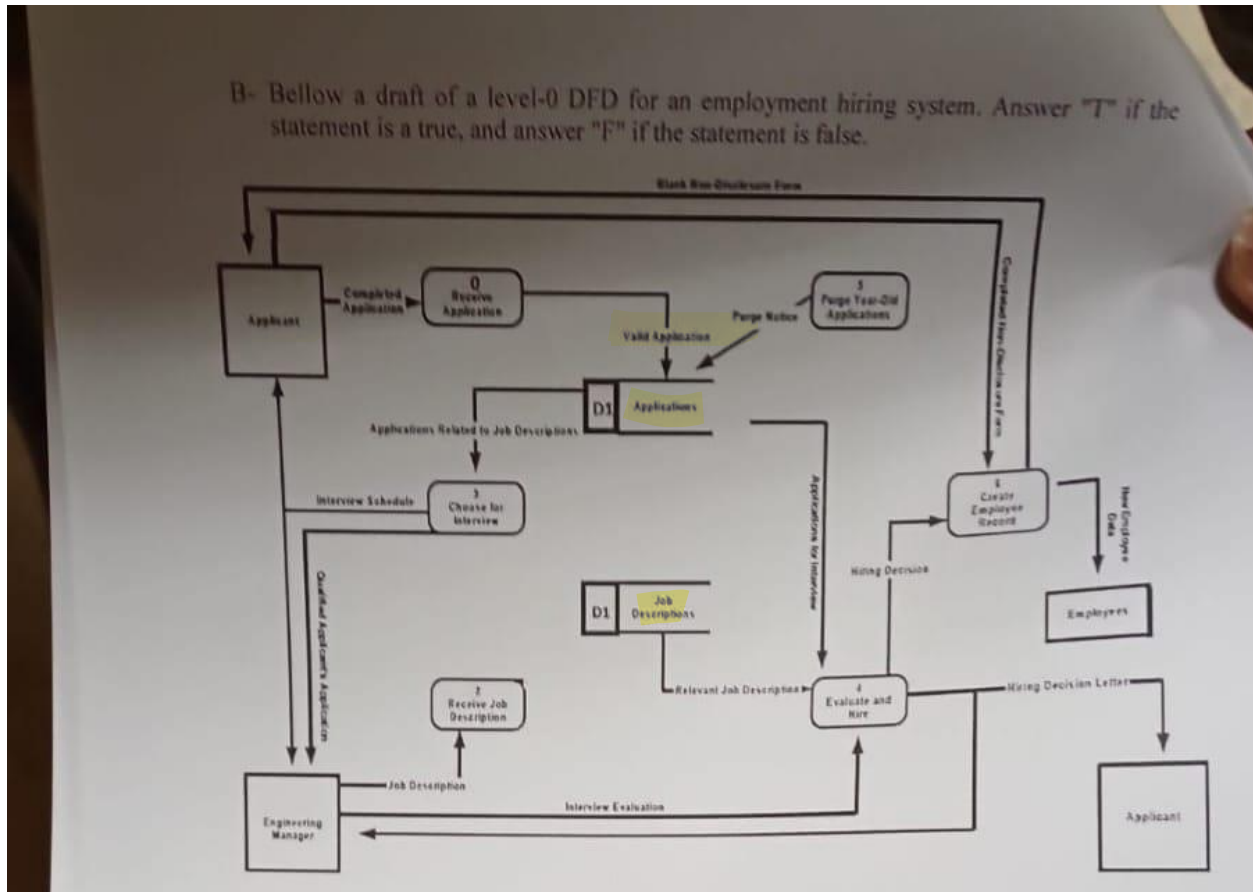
B- Bellow a draft of a level-0 DFD for an employment hiring system. Answer "T" if the statement is a true, and answer "F" if the statement is false.

Blank Non-Disclosure Form

Applicant

Completed Application

0
Receive Application

5
Purge Year-Old Applications

Purge Notice

Valid Application

D1 Applications

Applications Related to Job Descriptions

Completed Non-Disclosure Form

6
Create Employee Record

New Employee Data

Interview Schedule

3
Choose for Interview

Applications for Interview

Hiring Decision

Employees

Qualified Applicant's Application

D1 Job Descriptions

Relevant Job Description

4
Evaluate and Hire

Hiring Decision Letter

2
Receive Job Description

Job Description

Interview Evaluation

Engineering Manager

Applicant